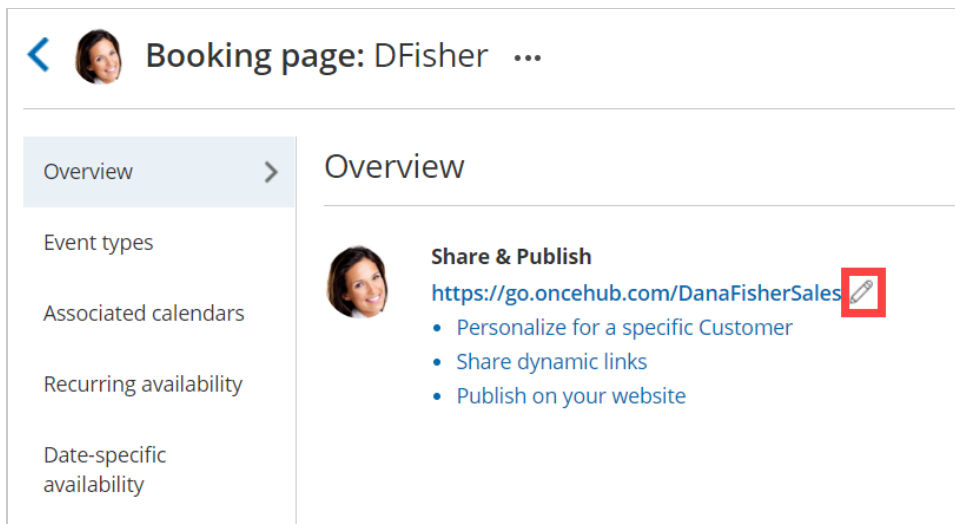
Booking page: DFisher ...

Overview

Event types

Associated calendars

Recurring availability

Date-specific availability

Overview

Share & Publish

https://go.oncehub.com/DanaFisherSales

- Personalize for a specific Customer
- Share dynamic links
- Publish on your website